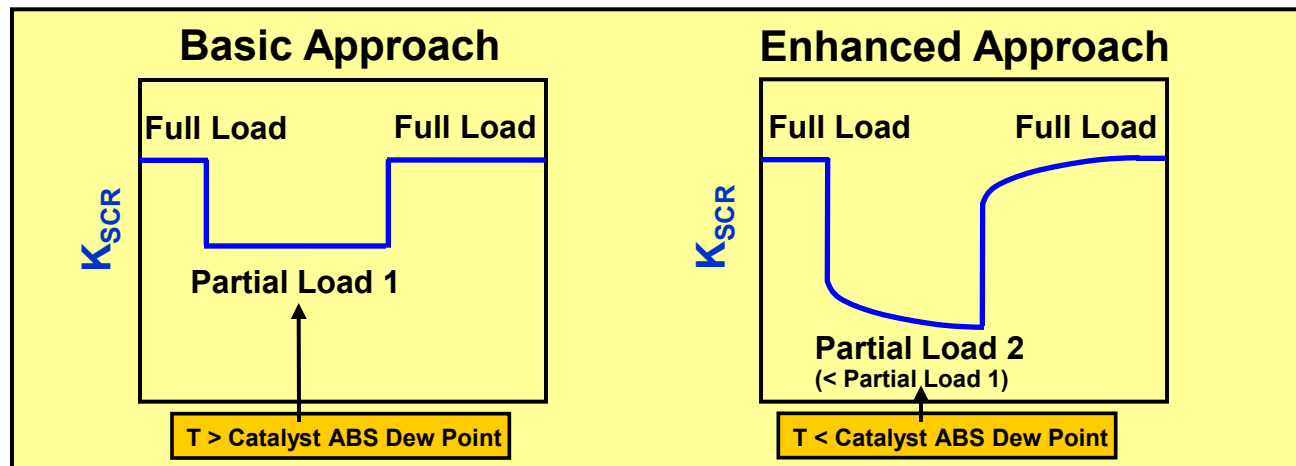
Basic Approach

Full Load

Full Load

$K_{SCR}$

Partial Load 1

T > Catalyst ABS Dew Point

Enhanced Approach

Full Load

Full Load

$K_{SCR}$

Partial Load 2
(< Partial Load 1)

T < Catalyst ABS Dew Point